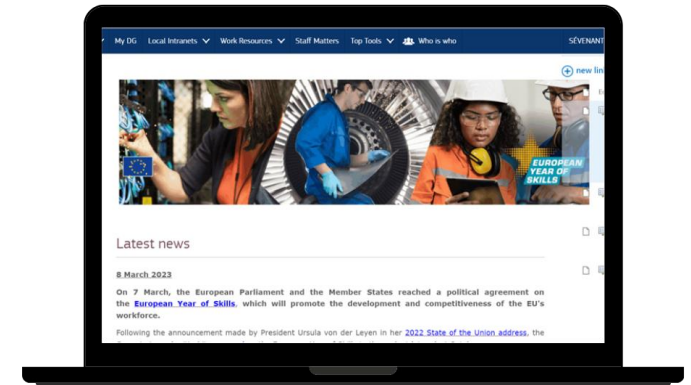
My DG Local Intranets Work Resources Staff Matters Top Tools Who is who SEVENANT

new lin

EUROPEAN YEAR OF SKILLS

Latest news

8 March 2023

On 7 March, the European Parliament and the Member States reached a political agreement on the European Year of Skills, which will promote the development and competitiveness of the EU's workforce.

Following the announcement made by President Ursula von der Leyen in her 2022 State of the Union address, the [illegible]